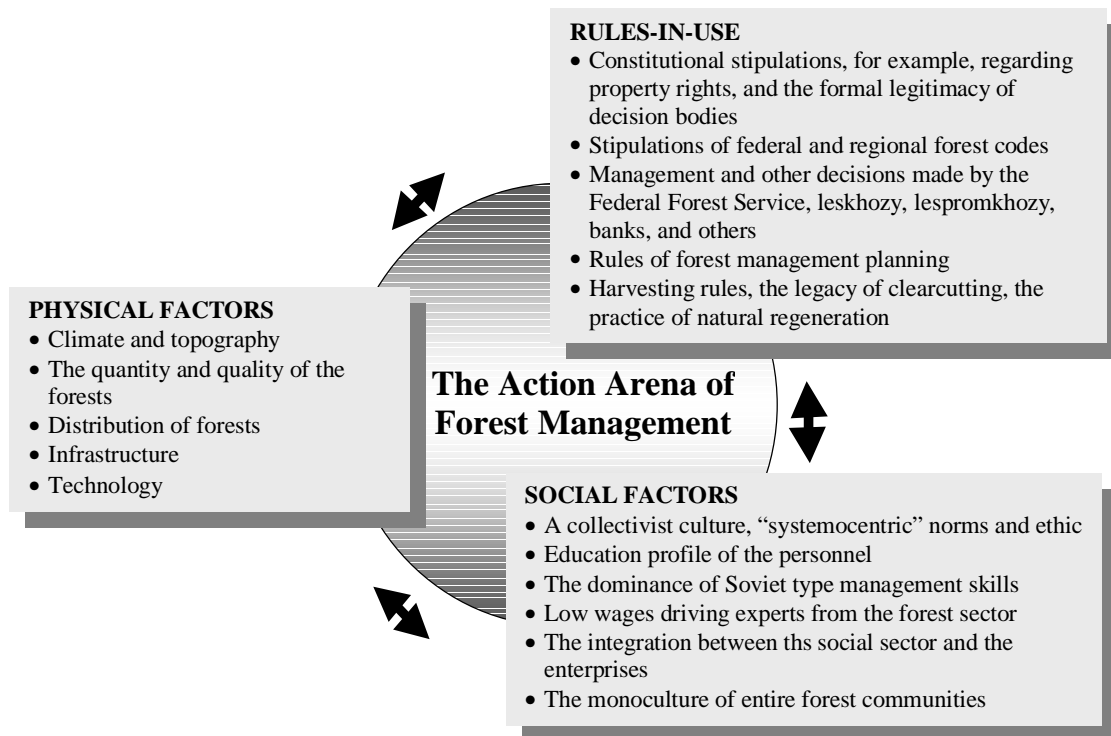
RULES-IN-USE
• Constitutional stipulations, for example, regarding property rights, and the formal legitimacy of decision bodies
• Stipulations of federal and regional forest codes
• Management and other decisions made by the Federal Forest Service, leskhozy, lespromkhozy, banks, and others
• Rules of forest management planning
• Harvesting rules, the legacy of clearcutting, the practice of natural regeneration

PHYSICAL FACTORS
• Climate and topography
• The quantity and quality of the forests
• Distribution of forests
• Infrastructure
• Technology

The Action Arena of Forest Management

SOCIAL FACTORS
• A collectivist culture, "systemocentric" norms and ethic
• Education profile of the personnel
• The dominance of Soviet type management skills
• Low wages driving experts from the forest sector
• The integration between ths social sector and the enterprises
• The monoculture of entire forest communities